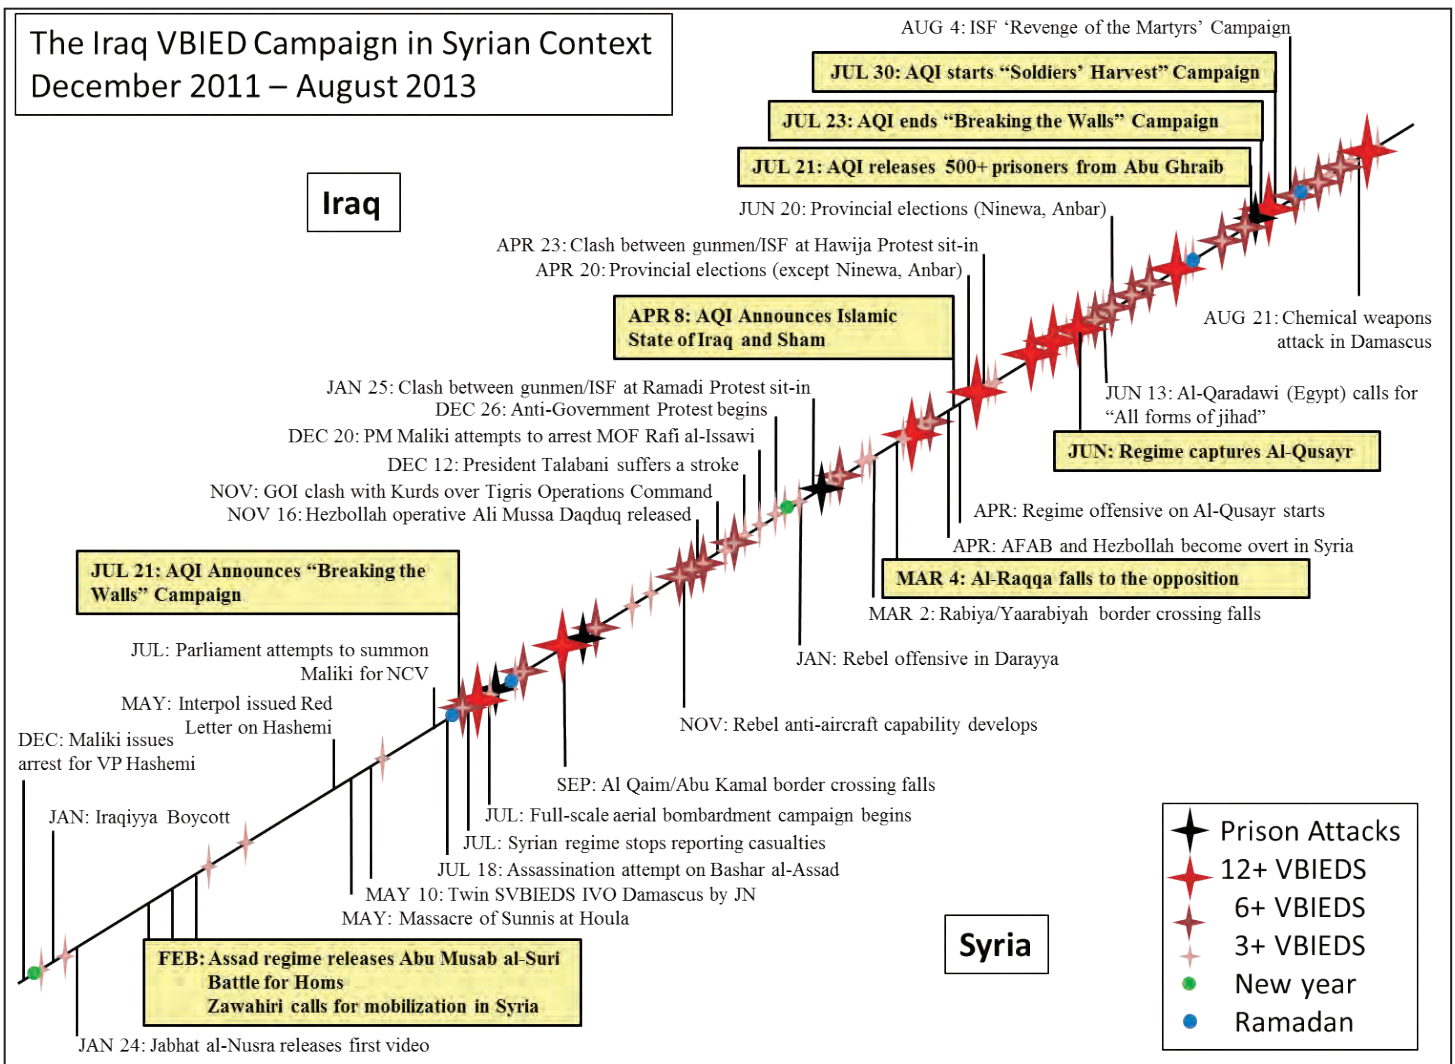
The Iraq VBIED Campaign in Syrian Context
December 2011 – August 2013

Iraq

AUG 4: ISF 'Revenge of the Martyrs' Campaign

JUL 30: AQI starts "Soldiers' Harvest" Campaign

JUL 23: AQI ends "Breaking the Walls" Campaign

JUL 21: AQI releases 500+ prisoners from Abu Ghraib

JUN 20: Provincial elections (Ninewa, Anbar)

APR 23: Clash between gunmen/ISF at Hawija Protest sit-in

APR 20: Provincial elections (except Ninewa, Anbar)

APR 8: AQI Announces Islamic State of Iraq and Sham

JAN 25: Clash between gunmen/ISF at Ramadi Protest sit-in

DEC 26: Anti-Government Protest begins

DEC 20: PM Maliki attempts to arrest MOF Rafi al-Issawi

DEC 12: President Talabani suffers a stroke

NOV: GOI clash with Kurds over Tigris Operations Command

NOV 16: Hezbollah operative Ali Mussa Daqduq released

JUL 21: AQI Announces "Breaking the Walls" Campaign

JUL: Parliament attempts to summon Maliki for NCV

MAY: Interpol issued Red Letter on Hashemi

DEC: Maliki issues arrest for VP Hashemi

JAN: Iraqiyya Boycott

AUG 21: Chemical weapons attack in Damascus

JUN 13: Al-Qaradawi (Egypt) calls for "All forms of jihad"

JUN: Regime captures Al-Qusayr

APR: Regime offensive on Al-Qusayr starts

APR: AFAB and Hezbollah become overt in Syria

MAR 4: Al-Raqqa falls to the opposition

MAR 2: Rabiya/Yaarabiyah border crossing falls

JAN: Rebel offensive in Darayya

NOV: Rebel anti-aircraft capability develops

SEP: Al Qaim/Abu Kamal border crossing falls

JUL: Full-scale aerial bombardment campaign begins

JUL: Syrian regime stops reporting casualties

JUL 18: Assassination attempt on Bashar al-Assad

MAY 10: Twin SVBIEDS IVO Damascus by JN

MAY: Massacre of Sunnis at Houla

FEB: Assad regime releases Abu Musab al-Suri
Battle for Homs
Zawahiri calls for mobilization in Syria

JAN 24: Jabhat al-Nusra releases first video

Syria

Prison Attacks
12+ VBIEDS
6+ VBIEDS
3+ VBIEDS
New year
Ramadan